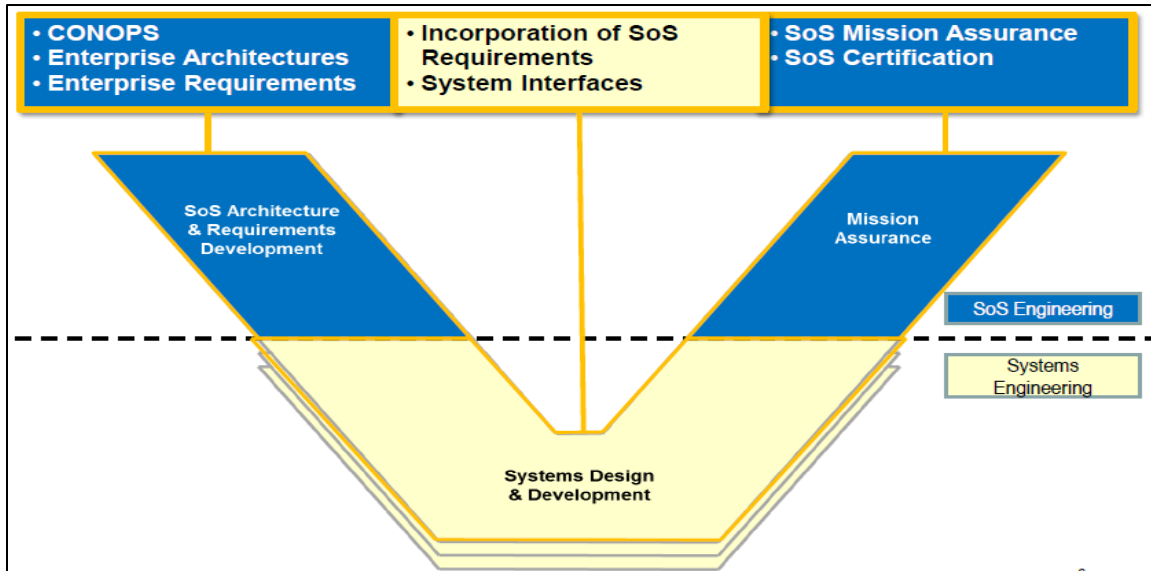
• CONOPS
• Enterprise Architectures
• Enterprise Requirements

• Incorporation of SoS Requirements
• System Interfaces

• SoS Mission Assurance
• SoS Certification

SoS Architecture & Requirements Development

Mission Assurance

SoS Engineering

Systems Engineering

Systems Design & Development